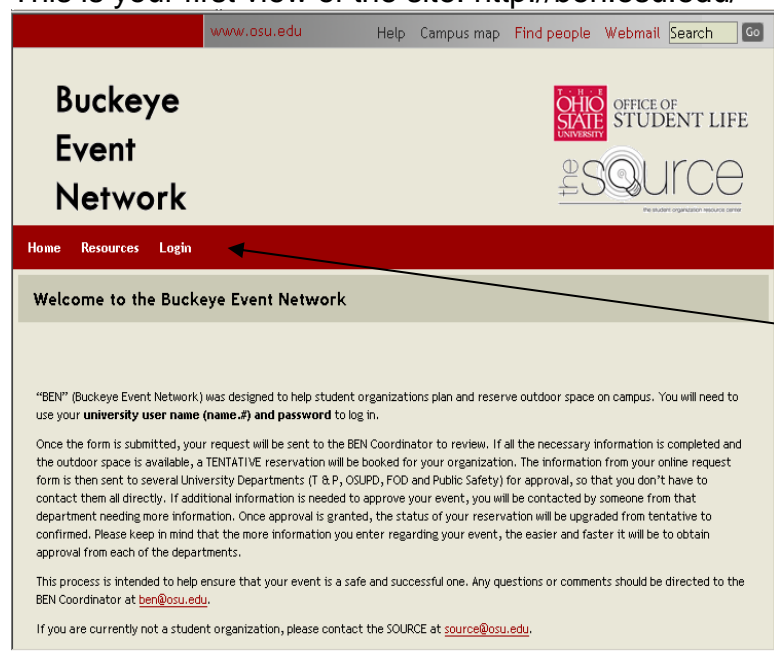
This is your first view of the site: http://ben.osu.edu/

www.osu.edu Help Campus map Find people Webmail Search Go

Buckeye Event Network

THE OHIO STATE UNIVERSITY OFFICE OF STUDENT LIFE

the SOURCE
the student organization resource center

Home Resources Login

Welcome to the Buckeye Event Network

"BEN" (Buckeye Event Network) was designed to help student organizations plan and reserve outdoor space on campus. You will need to use your **university user name (name.#) and password** to log in.

Once the form is submitted, your request will be sent to the BEN Coordinator to review. If all the necessary information is completed and the outdoor space is available, a TENTATIVE reservation will be booked for your organization. The information from your online request form is then sent to several University Departments (T & P, OSUPD, FOD and Public Safety) for approval, so that you don't have to contact them all directly. If additional information is needed to approve your event, you will be contacted by someone from that department needing more information. Once approval is granted, the status of your reservation will be upgraded from tentative to confirmed. Please keep in mind that the more information you enter regarding your event, the easier and faster it will be to obtain approval from each of the departments.

This process is intended to help ensure that your event is a safe and successful one. Any questions or comments should be directed to the BEN Coordinator at ben@osu.edu.

If you are currently not a student organization, please contact the SOURCE at source@osu.edu.